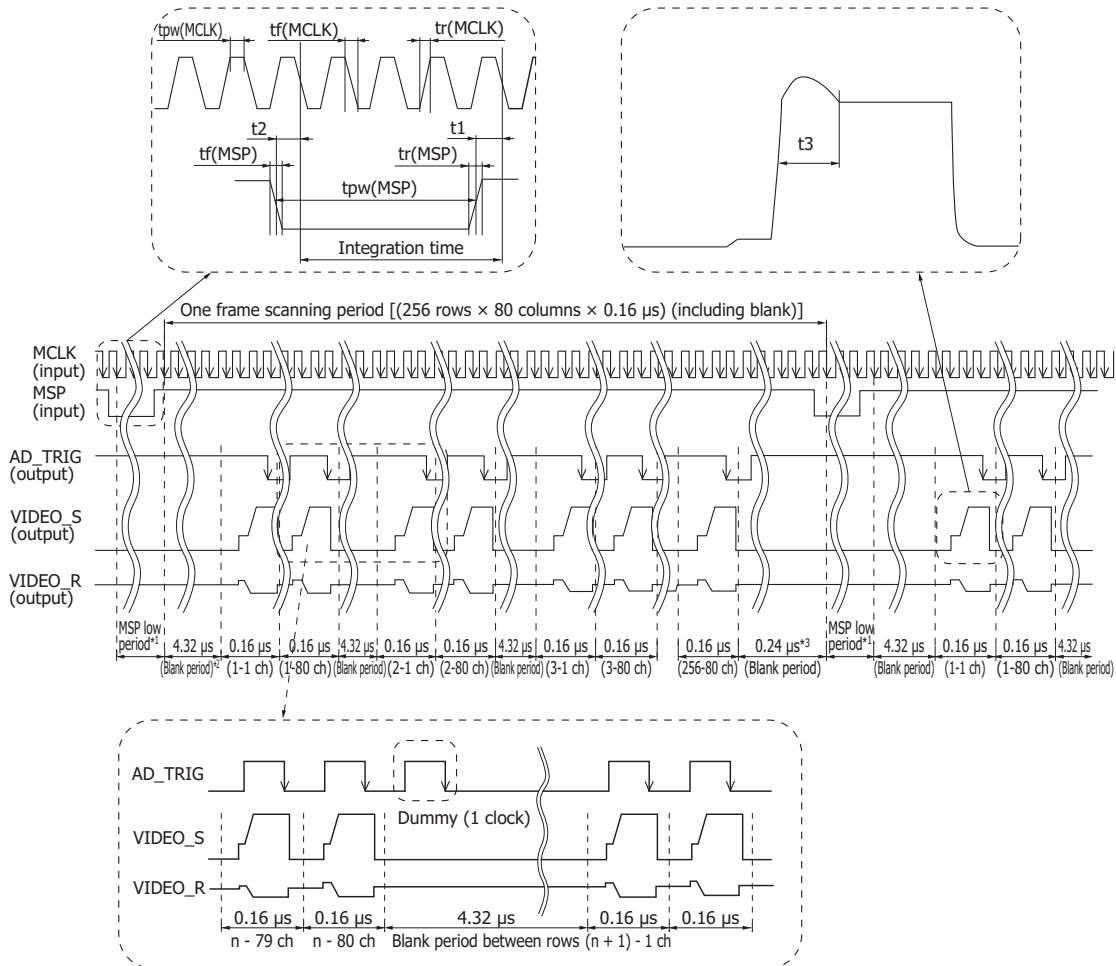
tpw(MCLK)
tf(MCLK)
tr(MCLK)
t2
t1
tf(MSP)
tr(MSP)
tpw(MSP)
Integration time
t3

One frame scanning period [(256 rows × 80 columns × 0.16 µs) (including blank)]

MCLK (input)
MSP (input)
AD_TRIG (output)
VIDEO_S (output)
VIDEO_R (output)

MSP low period*1
4.32 µs (Blank period)*2
0.16 µs (1-1 ch)
0.16 µs (1-80 ch)
4.32 µs (Blank period)
0.16 µs (2-1 ch)
0.16 µs (2-80 ch)
4.32 µs (Blank period)
0.16 µs (3-1 ch)
0.16 µs (3-80 ch)
0.16 µs (256-80 ch)
0.24 µs*3 (Blank period)
MSP low period*1
4.32 µs (Blank period)
0.16 µs (1-1 ch)
0.16 µs (1-80 ch)
4.32 µs (Blank period)

AD_TRIG
VIDEO_S
VIDEO_R
Dummy (1 clock)
0.16 µs
n - 79 ch
0.16 µs
n - 80 ch
4.32 µs
Blank period between rows
0.16 µs
(n + 1) - 1 ch
0.16 µs